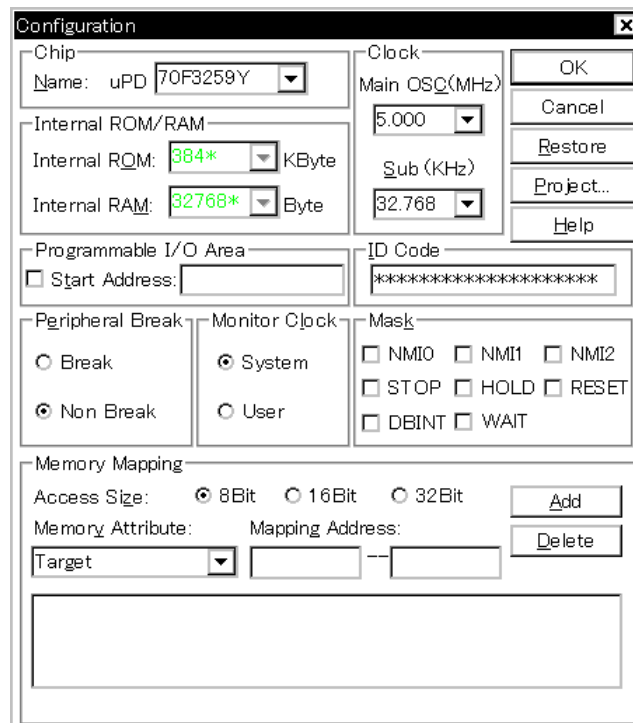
Configuration

Chip
Name: uPD 70F3259Y

Clock
Main OSC(MHz)
5.000
Sub (KHz)
32.768

OK
Cancel
Restore
Project...
Help

Internal ROM/RAM
Internal ROM: 384* KByte
Internal RAM: 32768* Byte

Programmable I/O Area
☐ Start Address:

ID Code
********************

Peripheral Break
○ Break
⦿ Non Break

Monitor Clock
⦿ System
○ User

Mask
☐ NMI0 ☐ NMI1 ☐ NMI2
☐ STOP ☐ HOLD ☐ RESET
☐ DBINT ☐ WAIT

Memory Mapping
Access Size: ⦿ 8Bit ○ 16Bit ○ 32Bit
Memory Attribute: Mapping Address:
Target --
Add
Delete